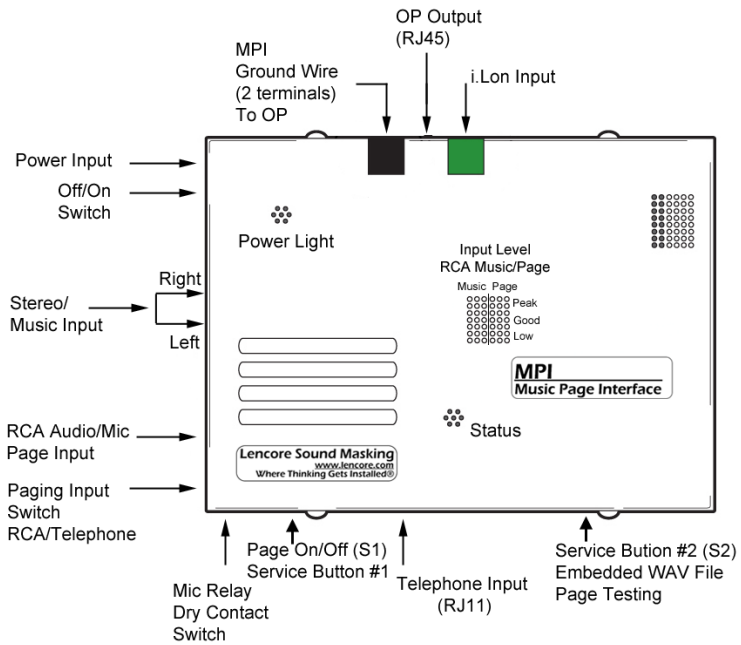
OP Output
(RJ45)

MPI
Ground Wire
(2 terminals)
To OP

i.Lon Input

Power Input

Off/On
Switch

Power Light

Input Level
RCA Music/Page

Music Page
Peak
Good
Low

Right

Stereo/
Music Input

Left

MPI
Music Page Interface

RCA Audio/Mic
Page Input

Status

Lencore Sound Masking
www.lencore.com
Where Thinking Gets Installed®

Paging Input
Switch
RCA/Telephone

Page On/Off (S1)
Service Button #1

Service Bution #2 (S2)
Embedded WAV File
Page Testing

Mic Relay
Dry Contact
Switch

Telephone Input
(RJ11)